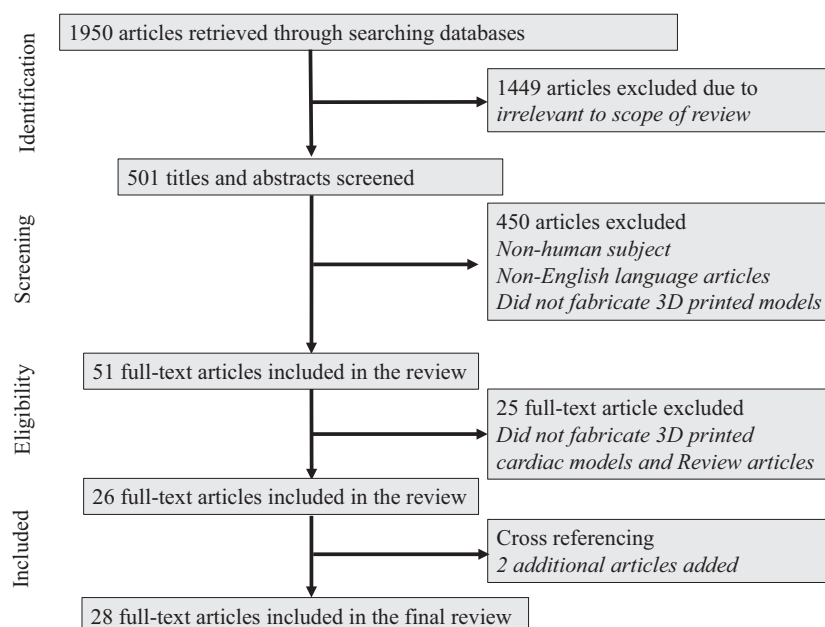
Identification

1950 articles retrieved through searching databases

1449 articles excluded due to
*irrelevant to scope of review*

501 titles and abstracts screened

Screening

450 articles excluded
*Non-human subject*
*Non-English language articles*
*Did not fabricate 3D printed models*

Eligibility

51 full-text articles included in the review

25 full-text article excluded
*Did not fabricate 3D printed cardiac models and Review articles*

26 full-text articles included in the review

Included

Cross referencing
*2 additional articles added*

28 full-text articles included in the final review